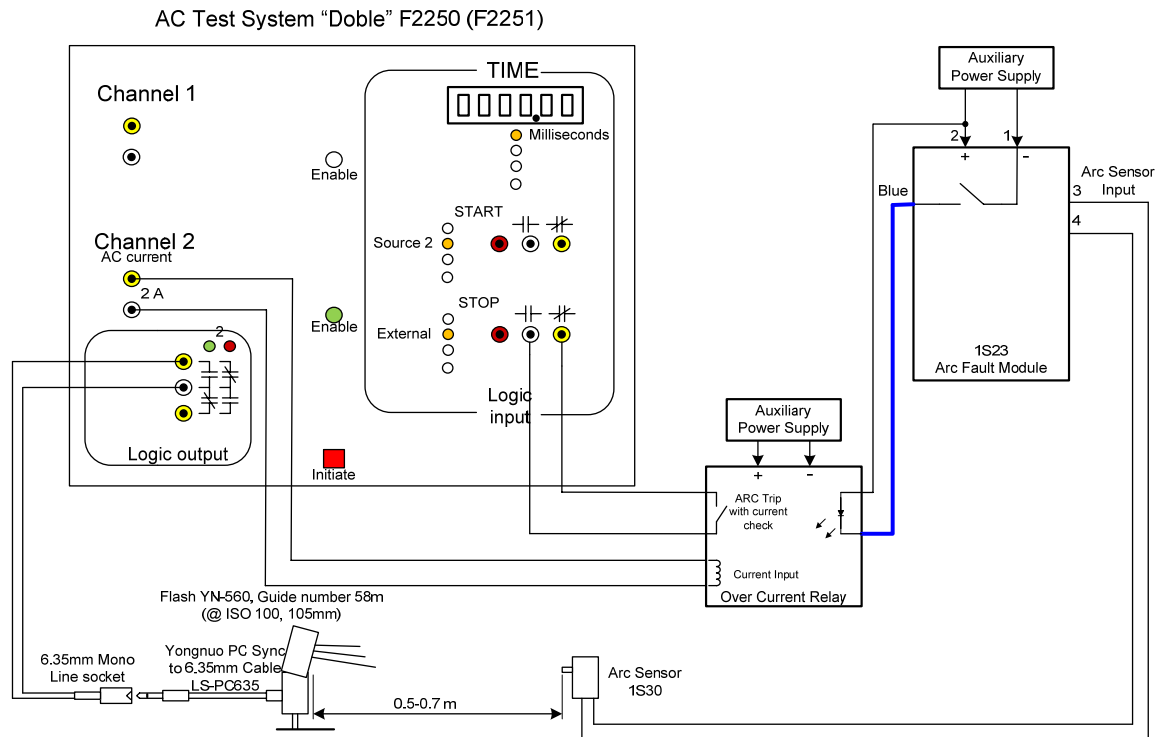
AC Test System “Doble” F2250 (F2251)

Channel 1

Enable

TIME

Milliseconds

START

Source 2

Channel 2
AC current

2 A

STOP

Enable

External

2

Logic input

Logic output

Initiate

Auxiliary Power Supply

2 1

+ -

Blue

Arc Sensor Input

3

4

1S23
Arc Fault Module

Auxiliary Power Supply

+ -

ARC Trip with current check

Current Input

Over Current Relay

Flash YN-560, Guide number 58m
(@ ISO 100, 105mm)

6.35mm Mono Line socket

Yongnuo PC Sync to 6.35mm Cable LS-PC635

0.5-0.7 m

Arc Sensor 1S30